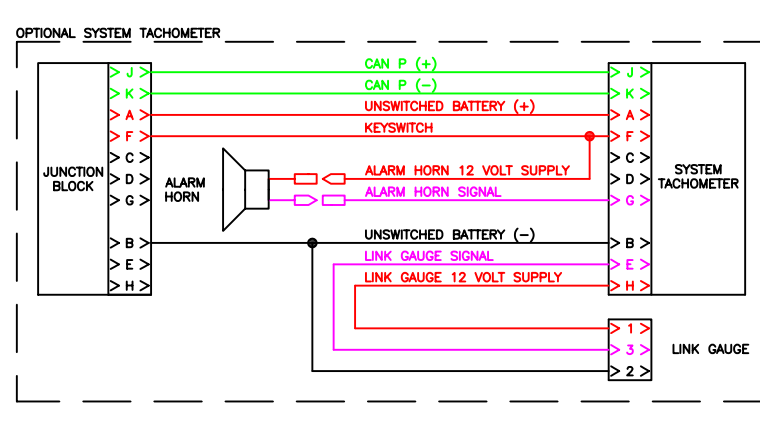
OPTIONAL SYSTEM TACHOMETER

JUNCTION BLOCK

J
K
A
F
C
D
G
B
E
H

ALARM HORN

CAN P (+)
CAN P (−)
UNSWITCHED BATTERY (+)
KEYSWITCH
ALARM HORN 12 VOLT SUPPLY
ALARM HORN SIGNAL
UNSWITCHED BATTERY (−)
LINK GAUGE SIGNAL
LINK GAUGE 12 VOLT SUPPLY

J
K
A
F
C
D
G
B
E
H

SYSTEM TACHOMETER

1
3
2

LINK GAUGE